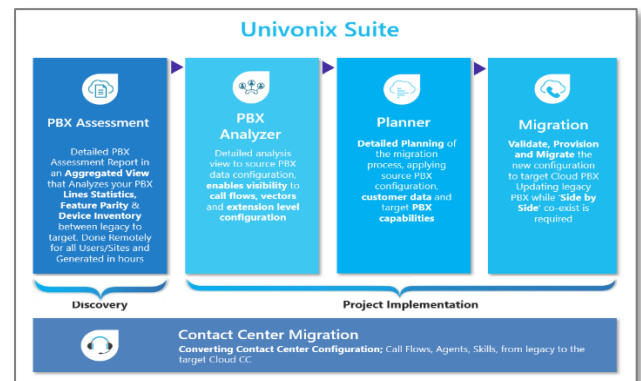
Univonix Suite

PBX Assessment

Detailed PBX Assessment Report in an Aggregated View that Analyzes your PBX Lines Statistics, Feature Parity & Device Inventory between legacy to target. Done Remotely for all Users/Sites and Generated in hours

PBX Analyzer

Detailed analysis view to source PBX data configuration, enables visibility to call flows, vectors and extension level configuration

Planner

Detailed Planning of the migration process, applying source PBX configuration, customer data and target PBX capabilities

Migration

Validate, Provision and Migrate the new configuration to target Cloud PBX Updating legacy PBX while 'Side by Side' co-exist is required

Discovery

Project Implementation

Contact Center Migration

Converting Contact Center Configuration; Call Flows, Agents, Skills, from legacy to the target Cloud CC